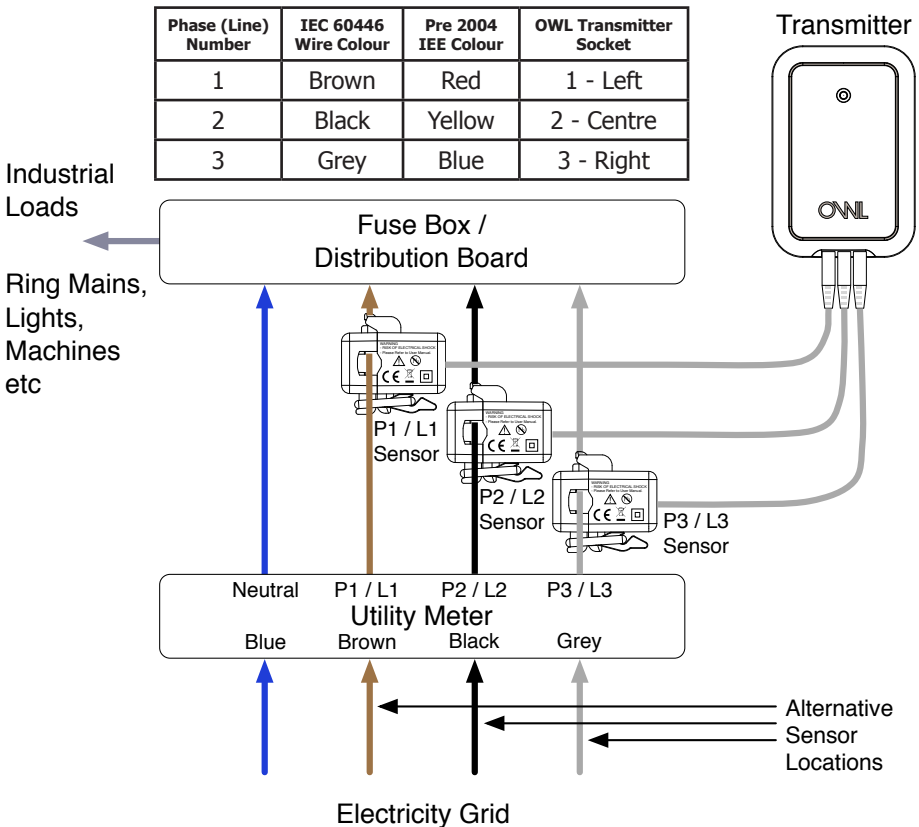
| Phase (Line) Number | IEC 60446 Wire Colour | Pre 2004 IEE Colour | OWL Transmitter Socket |
|---|---|---|---|
| 1 | Brown | Red | 1 - Left |
| 2 | Black | Yellow | 2 - Centre |
| 3 | Grey | Blue | 3 - Right |

Transmitter

OWL

Industrial Loads

Ring Mains, Lights, Machines etc

Fuse Box / Distribution Board

WARNING - RISK OF ELECTRICAL SHOCK Please Refer to User Manual

P1 / L1 Sensor

WARNING - RISK OF ELECTRICAL SHOCK Please Refer to User Manual

P2 / L2 Sensor

WARNING - RISK OF ELECTRICAL SHOCK Please Refer to User Manual

P3 / L3 Sensor

Neutral P1 / L1 P2 / L2 P3 / L3

Utility Meter

Blue Brown Black Grey

Alternative Sensor Locations

Electricity Grid